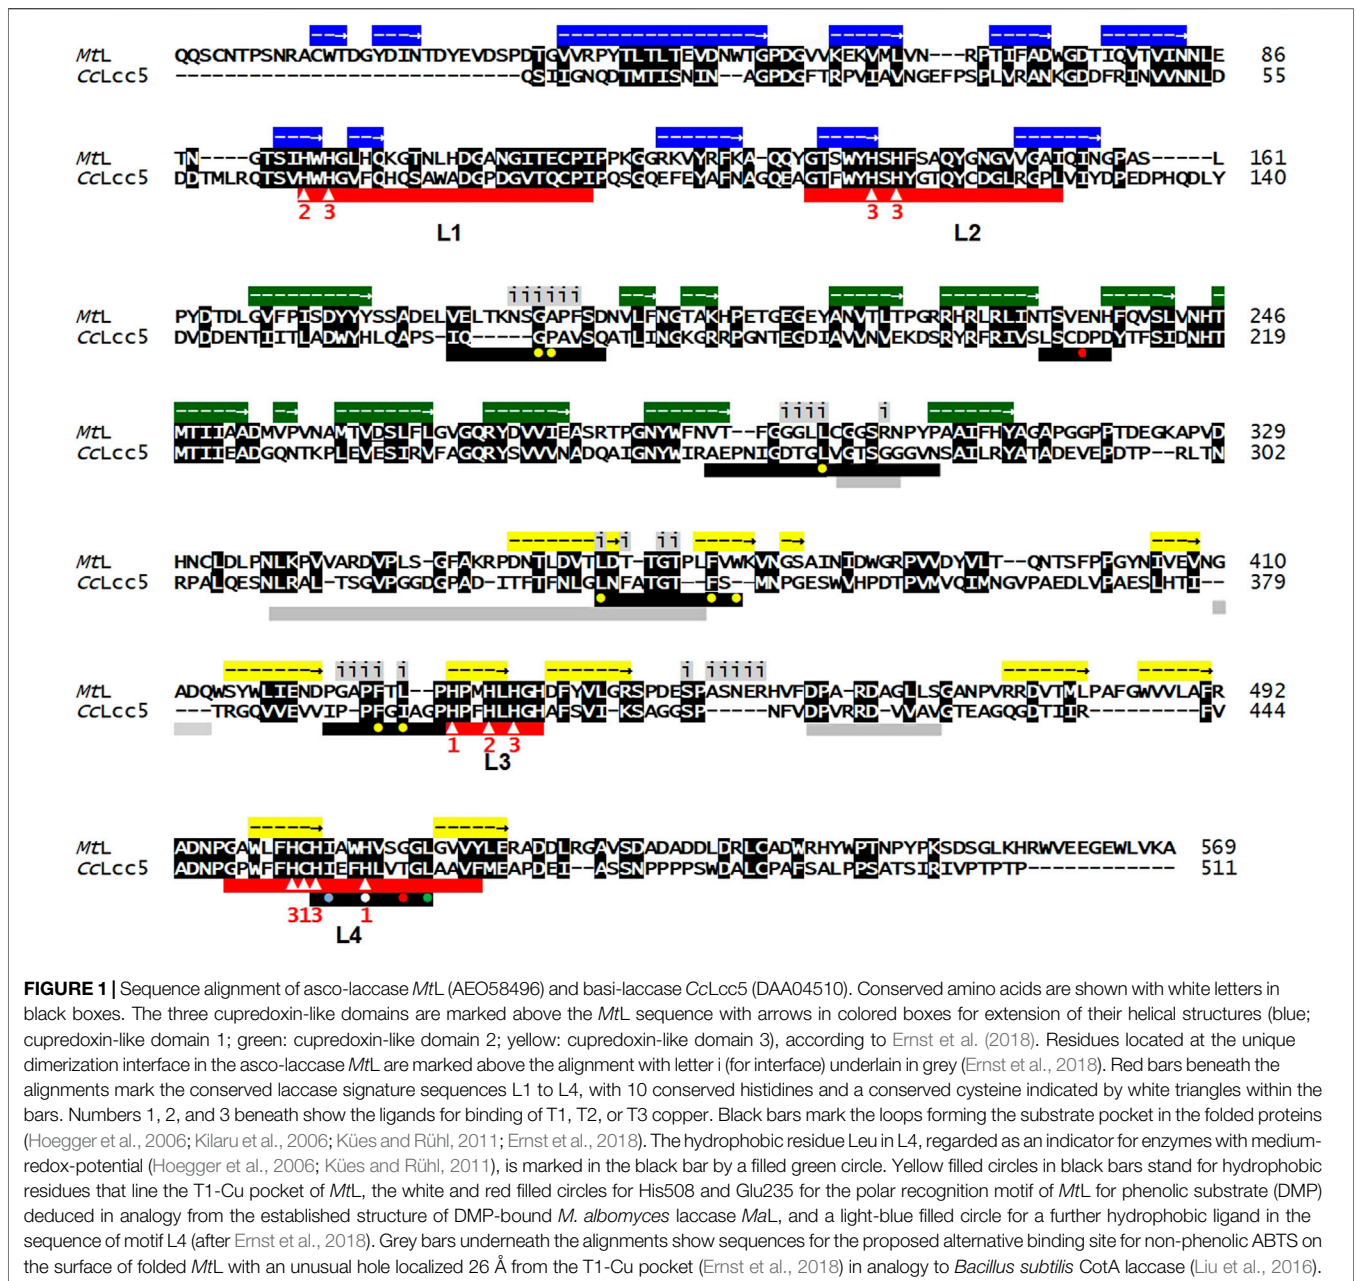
MtL QQSCNTPSNRACWTDGYDINTDYEVDSPDTGVVRPYTLTLTEVDNWTGPDGVVKEKVMLVN---RPTIFADWGDTIQVTVINNLE 86
CcLcc5 ---------------------------QSIIGNQDTMTISNIN--AGPDGFTRPVIAVNGEFPSPLVRANKGDDFRINVVNNLD 55

MtL TN----GTSIHWHGLHQKGTNLHDGANGITECPIPPKGGRKVYRFKA-QQYGTSWYHSHFSAQYGNGVVGAIQINGPAS-----L 161
CcLcc5 DDTMLRQTSVHWHGVFQHQSAWADGPDGVTQCPIPQSGQEFEYAFNAGQEAGTFWYHSHYGTQYCDGLRGPLVIYDPEDPHQDLY 140
2 3 3 3
L1 L2

i i i i i i
MtL PYDTDLGVFPISDYYYSSADELVELTKNSGAPFSDNVLFNGTAKHPETGEGEYANVTLTPGRRHRLRLINTSVENHFQVSLVNHT 246
CcLcc5 DVDDENTIITLADWYHLQAPS-IQ------GPAVSQATLINGKGRRPGNTEGDIAVVNVEKDSRYRFRIVSLSCDPDYTFSIDNHT 219

i i i i i
MtL MTIIAADMVPVNAMTVDSLFLGVGQRYDVVIEASRTPGNYWFNVT--FGGGLLCGGSRNPYPAAIFHYAGAPGGPPTDEGKAPVD 329
CcLcc5 MTIIEADGQNTKPLEVESIRVFAGQRYSVVVNADQAIGNYWIRAEPNIGDTGLVGTSGGGVNSAILRYATADEVEPDTP--RLTN 302

i i i i
MtL HNCLDLPNLKPVVARDVPLS-GFAKRPDNTLDVTLDT-TGTPLFVWKVNGSAINIDWGRPVVDYVLT--QNTSFPPGYNIVEVNG 410
CcLcc5 RPALQESNLRAL-TSGVPGGDGPAD-ITFTFNLGLNFATGT--FS--MNPGESWVHPDTPVVVQIMNGVPAEDLVPAESLHTI-- 379

i i i i i i i i i i i
MtL ADQWSYWLIENDPGAPFTL--PHPMHLHGHDFYVLGRSPDESPASNERHVFDPA-RDAGLLSGANPVRRDVTMLPAFGWVVLAFR 492
CcLcc5 ---TRGQVVEVVIP-PFGIAGPHPFHLHGHAFSVI-KSAGGSP-----NFVDFVRRD-VVAVCTEAGQGDTIIR---------FV 444
1 2 3
L3

MtL ADNPGAWLFHCHIAWHVSGGLGVVYLERADDLRGAVSDADADDLDRLCADWRHYWPTNPYPKSDSGLKHRWVEEGEWLVKA 569
CcLcc5 ADNPGPWFFHCHIEFHLVTGLAAVFMEAPDEI--ASSNPPPPSWDALCPAFSALPPSATSIRIVPTPTP------------ 511
313 1
L4

FIGURE 1 | Sequence alignment of asco-laccase MtL (AEO58496) and basi-laccase CcLcc5 (DAA04510). Conserved amino acids are shown with white letters in black boxes. The three cupredoxin-like domains are marked above the MtL sequence with arrows in colored boxes for extension of their helical structures (blue; cupredoxin-like domain 1; green: cupredoxin-like domain 2; yellow: cupredoxin-like domain 3), according to Ernst et al. (2018). Residues located at the unique dimerization interface in the asco-laccase MtL are marked above the alignment with letter i (for interface) underlain in grey (Ernst et al., 2018). Red bars beneath the alignments mark the conserved laccase signature sequences L1 to L4, with 10 conserved histidines and a conserved cysteine indicated by white triangles within the bars. Numbers 1, 2, and 3 beneath show the ligands for binding of T1, T2, or T3 copper. Black bars mark the loops forming the substrate pocket in the folded proteins (Hoegger et al., 2006; Kilaru et al., 2006; Kües and Rühl, 2011; Ernst et al., 2018). The hydrophobic residue Leu in L4, regarded as an indicator for enzymes with medium-redox-potential (Hoegger et al., 2006; Kües and Rühl, 2011), is marked in the black bar by a filled green circle. Yellow filled circles in black bars stand for hydrophobic residues that line the T1-Cu pocket of MtL, the white and red filled circles for His508 and Glu235 for the polar recognition motif of MtL for phenolic substrate (DMP) deduced in analogy from the established structure of DMP-bound M. albomyces laccase MaL, and a light-blue filled circle for a further hydrophobic ligand in the sequence of motif L4 (after Ernst et al., 2018). Grey bars underneath the alignments show sequences for the proposed alternative binding site for non-phenolic ABTS on the surface of folded MtL with an unusual hole localized 26 Å from the T1-Cu pocket (Ernst et al., 2018) in analogy to Bacillus subtilis CotA laccase (Liu et al., 2016).